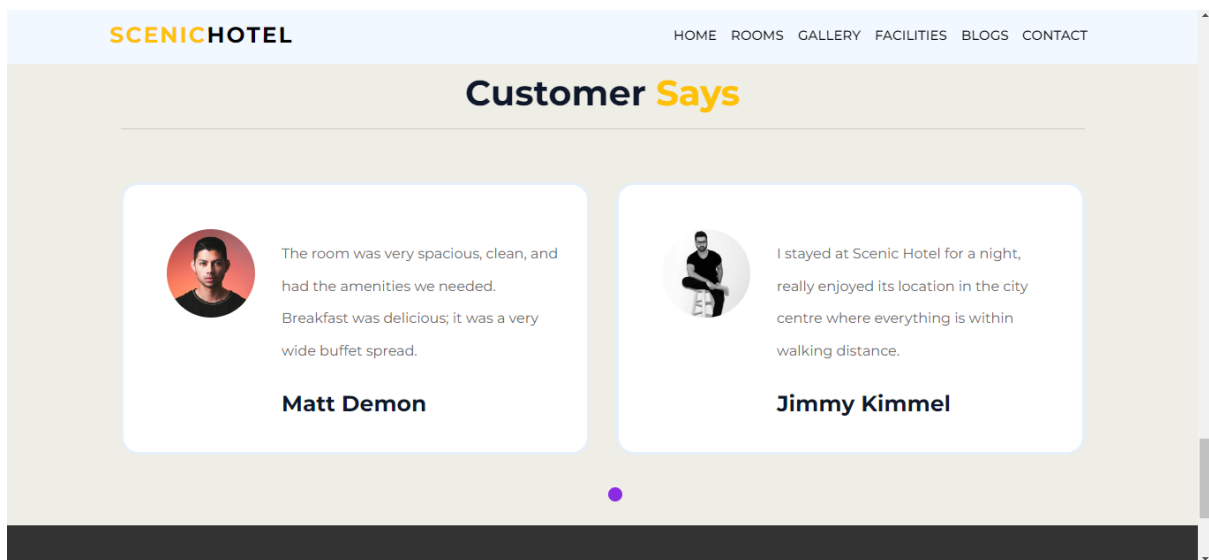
SCENICHOTEL

HOME ROOMS GALLERY FACILITIES BLOGS CONTACT

Customer Says

The room was very spacious, clean, and had the amenities we needed. Breakfast was delicious; it was a very wide buffet spread.

Matt Demon

I stayed at Scenic Hotel for a night, really enjoyed its location in the city centre where everything is within walking distance.

Jimmy Kimmel